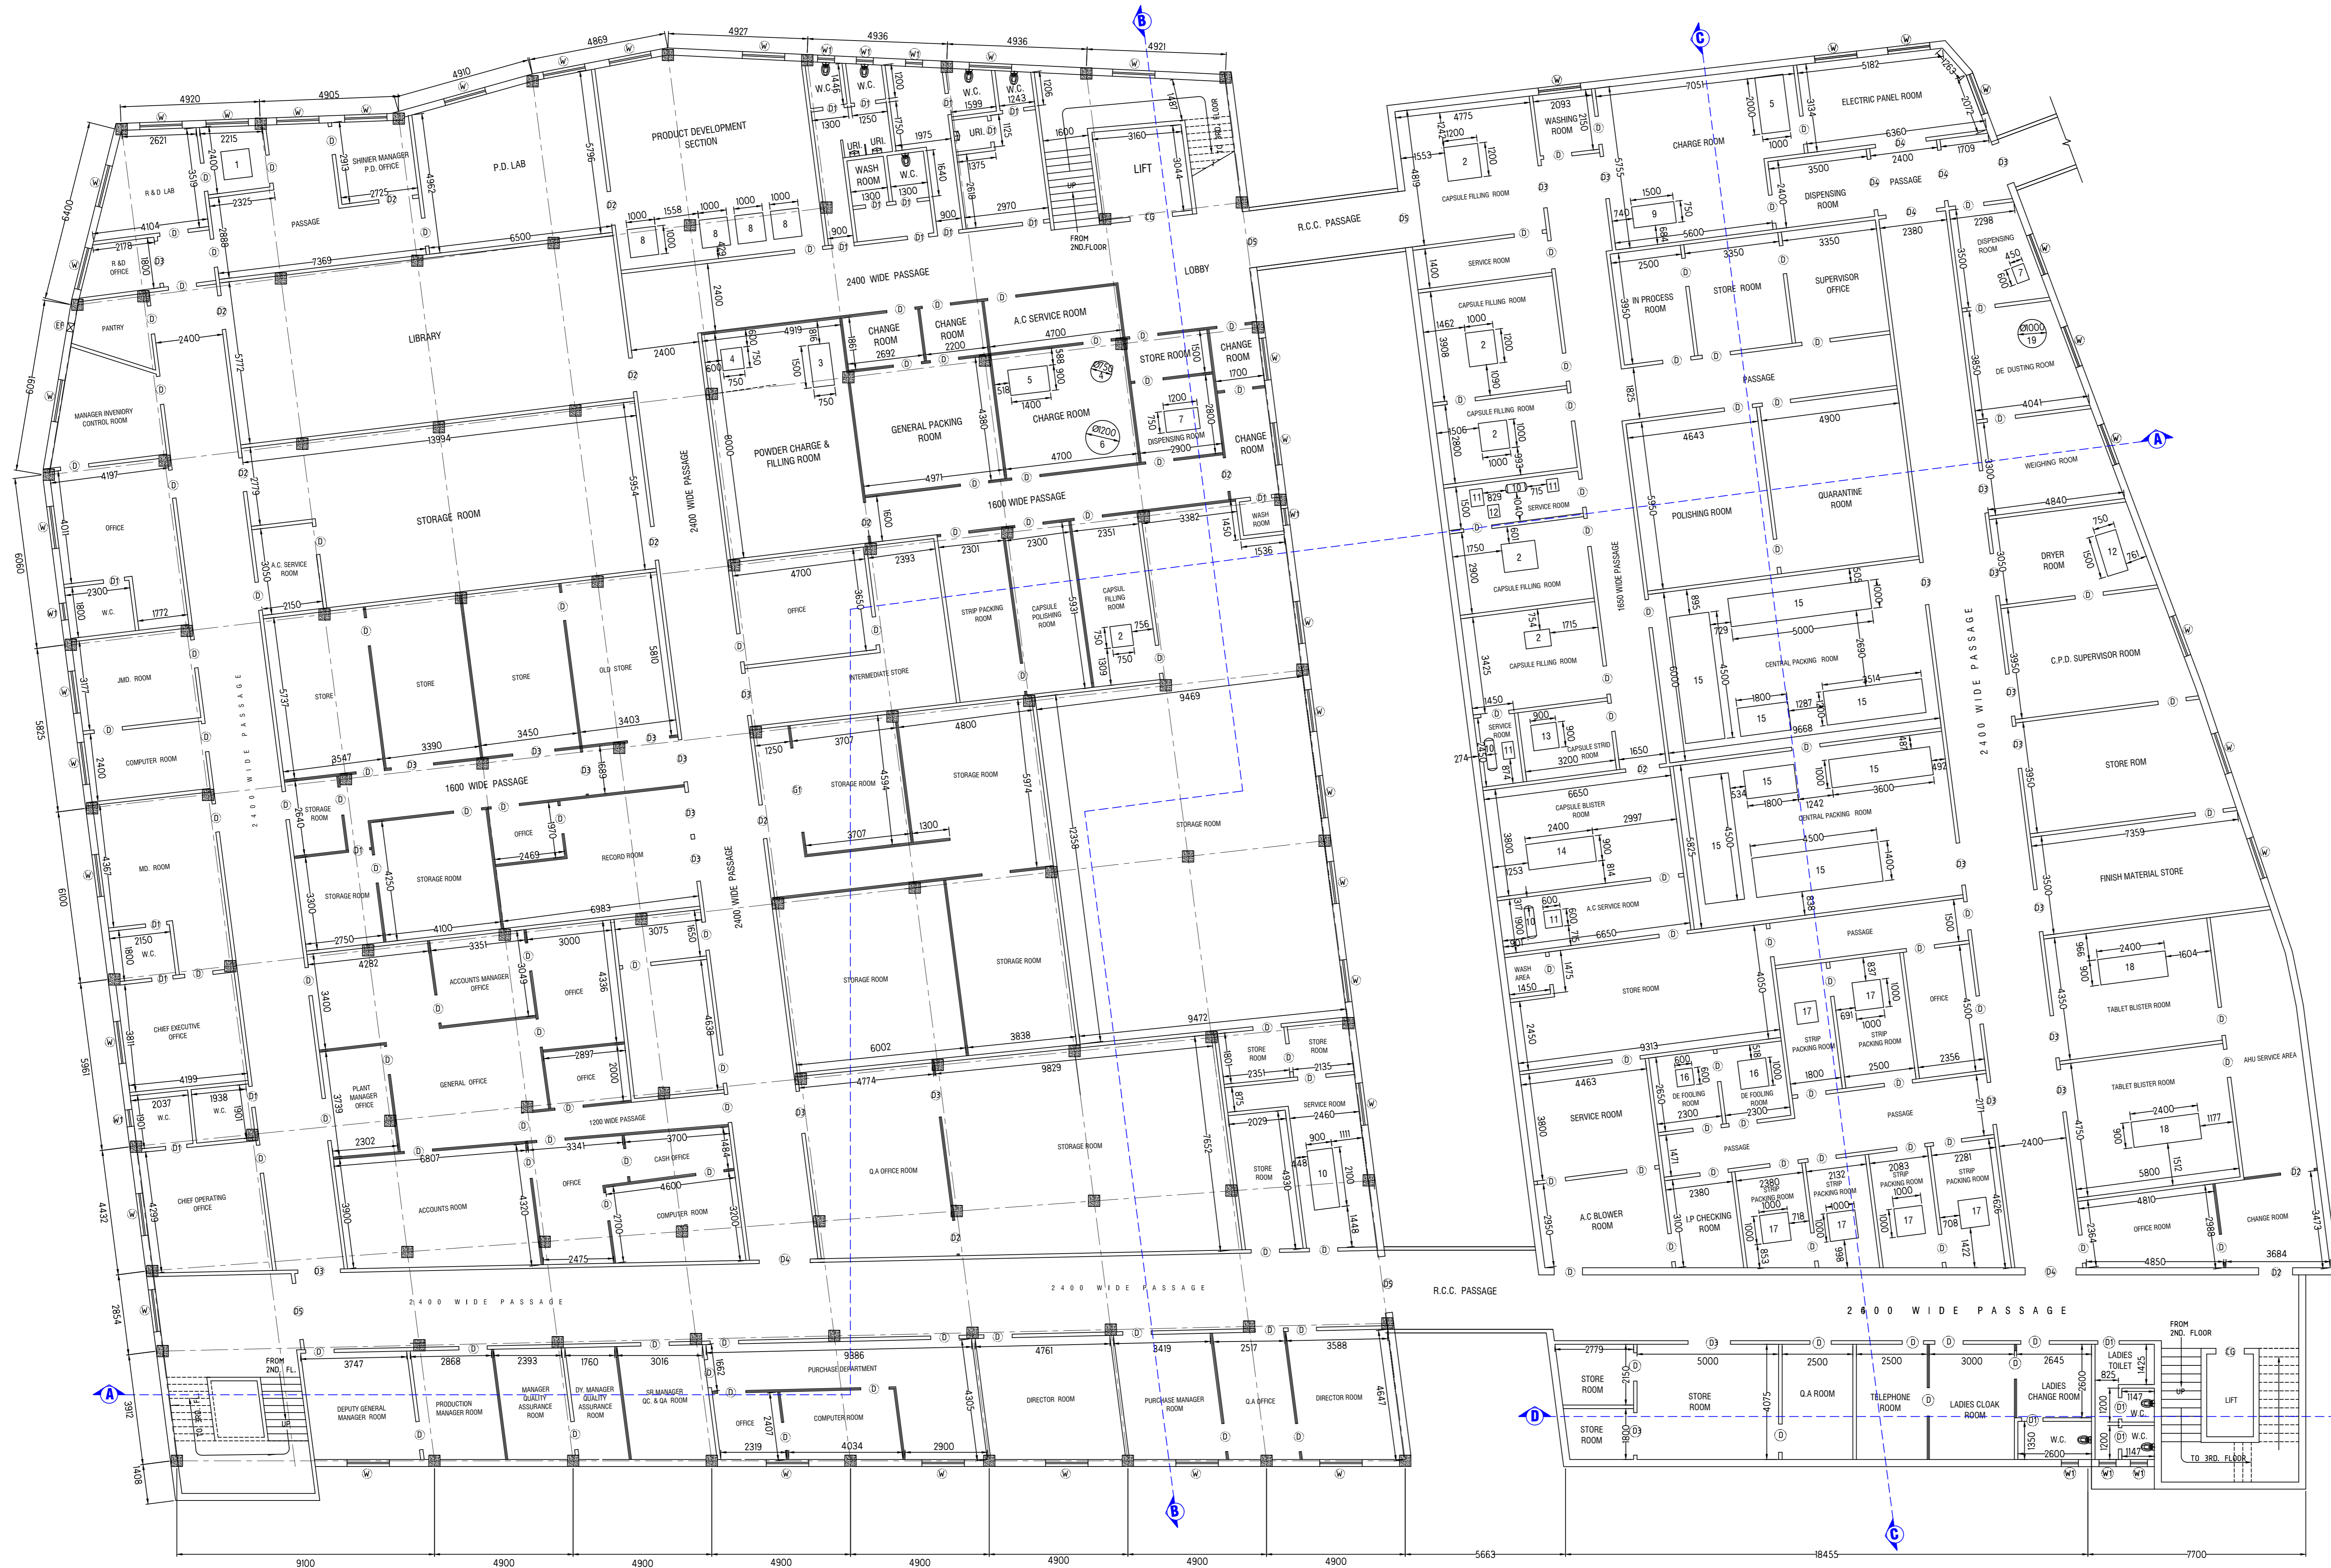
PRODUCT DEVELOPMENT SECTION

P.D. LAB

SHINIER MANAGER P.D. OFFICE

R & D LAB

R &D OFFICE

PASSAGE

PANTRY

MANAGER INVENIORY CONTROL ROOM

LIBRARY

OFFICE

STORAGE ROOM

A.C. SERVICE ROOM

W.C.

JMD. ROOM

COMPUTER ROOM

MD. ROOM

W.C.

CHIEF EXECUTIVE OFFICE

W.C.

W.C.

CHIEF OPERATING OFFICE

STORE

STORE

STORE

OLD STORE

1600 WIDE PASSAGE

STORAGE ROOM

STORAGE ROOM

STORAGE ROOM

OFFICE

RECORD ROOM

ACCOUNTS MANAGER OFFICE

OFFICE

PLANT MANAGER OFFICE

GENERAL OFFICE

OFFICE

1200 WIDE PASSAGE

CASH OFFICE

OFFICE

COMPUTER ROOM

ACCOUNTS ROOM

2400 WIDE PASSAGE

2400 WIDE PASSAGE

W.C.

URI.

WASH ROOM

W.C.

URI.

W.C.

W.C.

URI.

LIFT

UP

FROM 2ND. FLOOR

LOBBY

2400 WIDE PASSAGE

CHANGE ROOM

CHANGE ROOM

A.C SERVICE ROOM

STORE ROOM

CHANGE ROOM

CHANGE ROOM

POWDER CHARGE & FILLING ROOM

GENERAL PACKING ROOM

CHARGE ROOM

DISPENSING ROOM

WASH ROOM

1600 WIDE PASSAGE

OFFICE

INTERMEDIATE STORE

STRIP PACKING ROOM

CAPSULE POLISHING ROOM

CAPSUL FILLING ROOM

STORAGE ROOM

STORAGE ROOM

STORAGE ROOM

STORAGE ROOM

STORAGE ROOM

Q.A OFFICE ROOM

STORAGE ROOM

STORE ROOM

STORE ROOM

SERVICE ROOM

STORE ROOM

2400 WIDE PASSAGE

R.C.C. PASSAGE

R.C.C. PASSAGE

CAPSULE FILLING ROOM

WASHING ROOM

CHARGE ROOM

ELECTRIC PANEL ROOM

DISPENSING ROOM

PASSAGE

SERVICE ROOM

CAPSULE FILLING ROOM

IN PROCESS ROOM

STORE ROOM

SUPERVISOR OFFICE

DISPENSING ROOM

DE DUSTING ROOM

PASSAGE

CAPSULE FILLING ROOM

POLISHING ROOM

QUARANTINE ROOM

WEIGHING ROOM

SERVICE ROOM

DRYER ROOM

1600 WIDE PASSAGE

CAPSULE FILLING ROOM

CAPSULE FILLING ROOM

CENTRAL PACKING ROOM

2400 WIDE PASSAGE

C.P.D. SUPERVISOR ROOM

SERVICE ROOM

CAPSULE STRID ROOM

STORE ROM

CAPSULE BLISTER ROOM

CENTRAL PACKING ROOM

A.C SERVICE ROOM

FINISH MATERIAL STORE

WASH AREA

PASSAGE

STORE ROOM

OFFICE

STRIP PACKING ROOM

STRIP PACKING ROOM

TABLET BLISTER ROOM

AHU SERVICE AREA

DE FOOLING ROOM

DE FOOLING ROOM

SERVICE ROOM

PASSAGE

TABLET BLISTER ROOM

PASSAGE

A.C BLOWER ROOM

I.P CHECKING ROOM

STRIP PACKING ROOM

STRIP PACKING ROOM

STRIP PACKING ROOM

STRIP PACKING ROOM

OFFICE ROOM

CHANGE ROOM

2600 WIDE PASSAGE

FROM 2ND. FL.

UP

DEPUTY GENERAL MANAGER ROOM

PRODUCTION MANAGER ROOM

MANAGER QUALITY ASSURANCE ROOM

DY. MANAGER QUALITY ASSURANCE ROOM

SR.MANAGER QC. & QA ROOM

PURCHASE DEPARTMENT

OFFICE

COMPUTER ROOM

DIRECTOR ROOM

PURCHASE MANAGER ROOM

Q.A OFFICE

DIRECTOR ROOM

STORE ROOM

STORE ROOM

STORE ROOM

Q.A ROOM

TELEPHONE ROOM

LADIES CLOAK ROOM

LADIES CHANGE ROOM

LADIES TOILET

W.C.

W.C.

W.C.

FROM 2ND. FLOOR

UP

LIFT

TO 3RD. FLOOR

A

A

B

B

C

C

D

D

9100 4900 4900 4900 4900 4900 4900 4900 5663 18455 7700

4920 4905 4910 4869 4927 4936 4936 4921 5182 7051 4775 2093